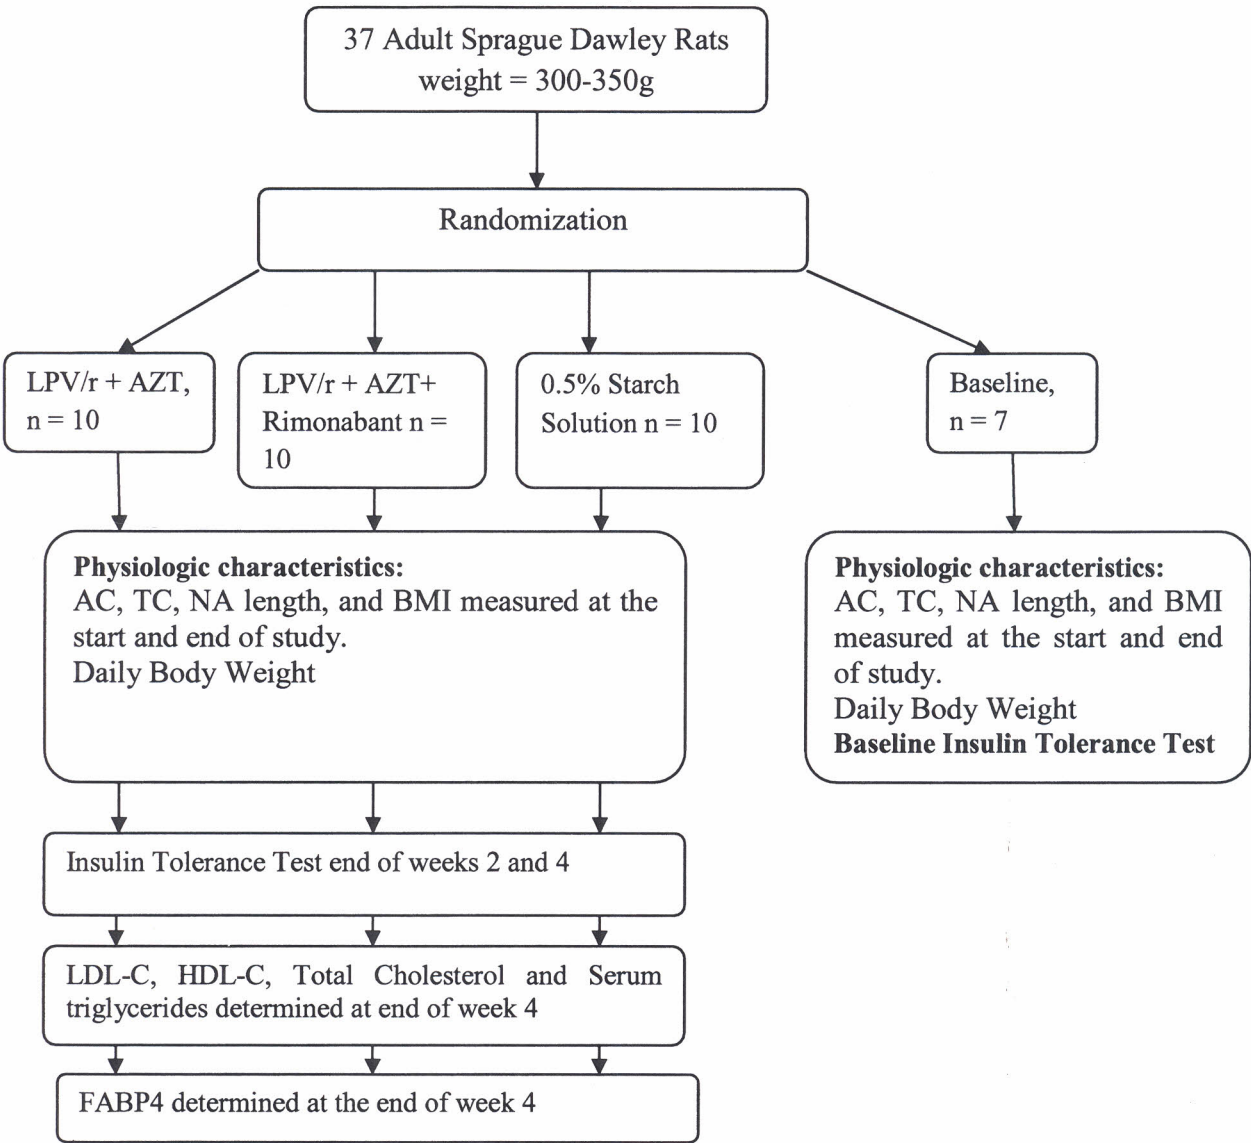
37 Adult Sprague Dawley Rats
weight = 300-350g

Randomization

LPV/r + AZT,
n = 10

LPV/r + AZT+
Rimonabant n =
10

0.5% Starch
Solution n = 10

Baseline,
n = 7

**Physiologic characteristics:**
AC, TC, NA length, and BMI measured at the start and end of study.
Daily Body Weight

**Physiologic characteristics:**
AC, TC, NA length, and BMI measured at the start and end of study.
Daily Body Weight
**Baseline Insulin Tolerance Test**

Insulin Tolerance Test end of weeks 2 and 4

LDL-C, HDL-C, Total Cholesterol and Serum triglycerides determined at end of week 4

FABP4 determined at the end of week 4